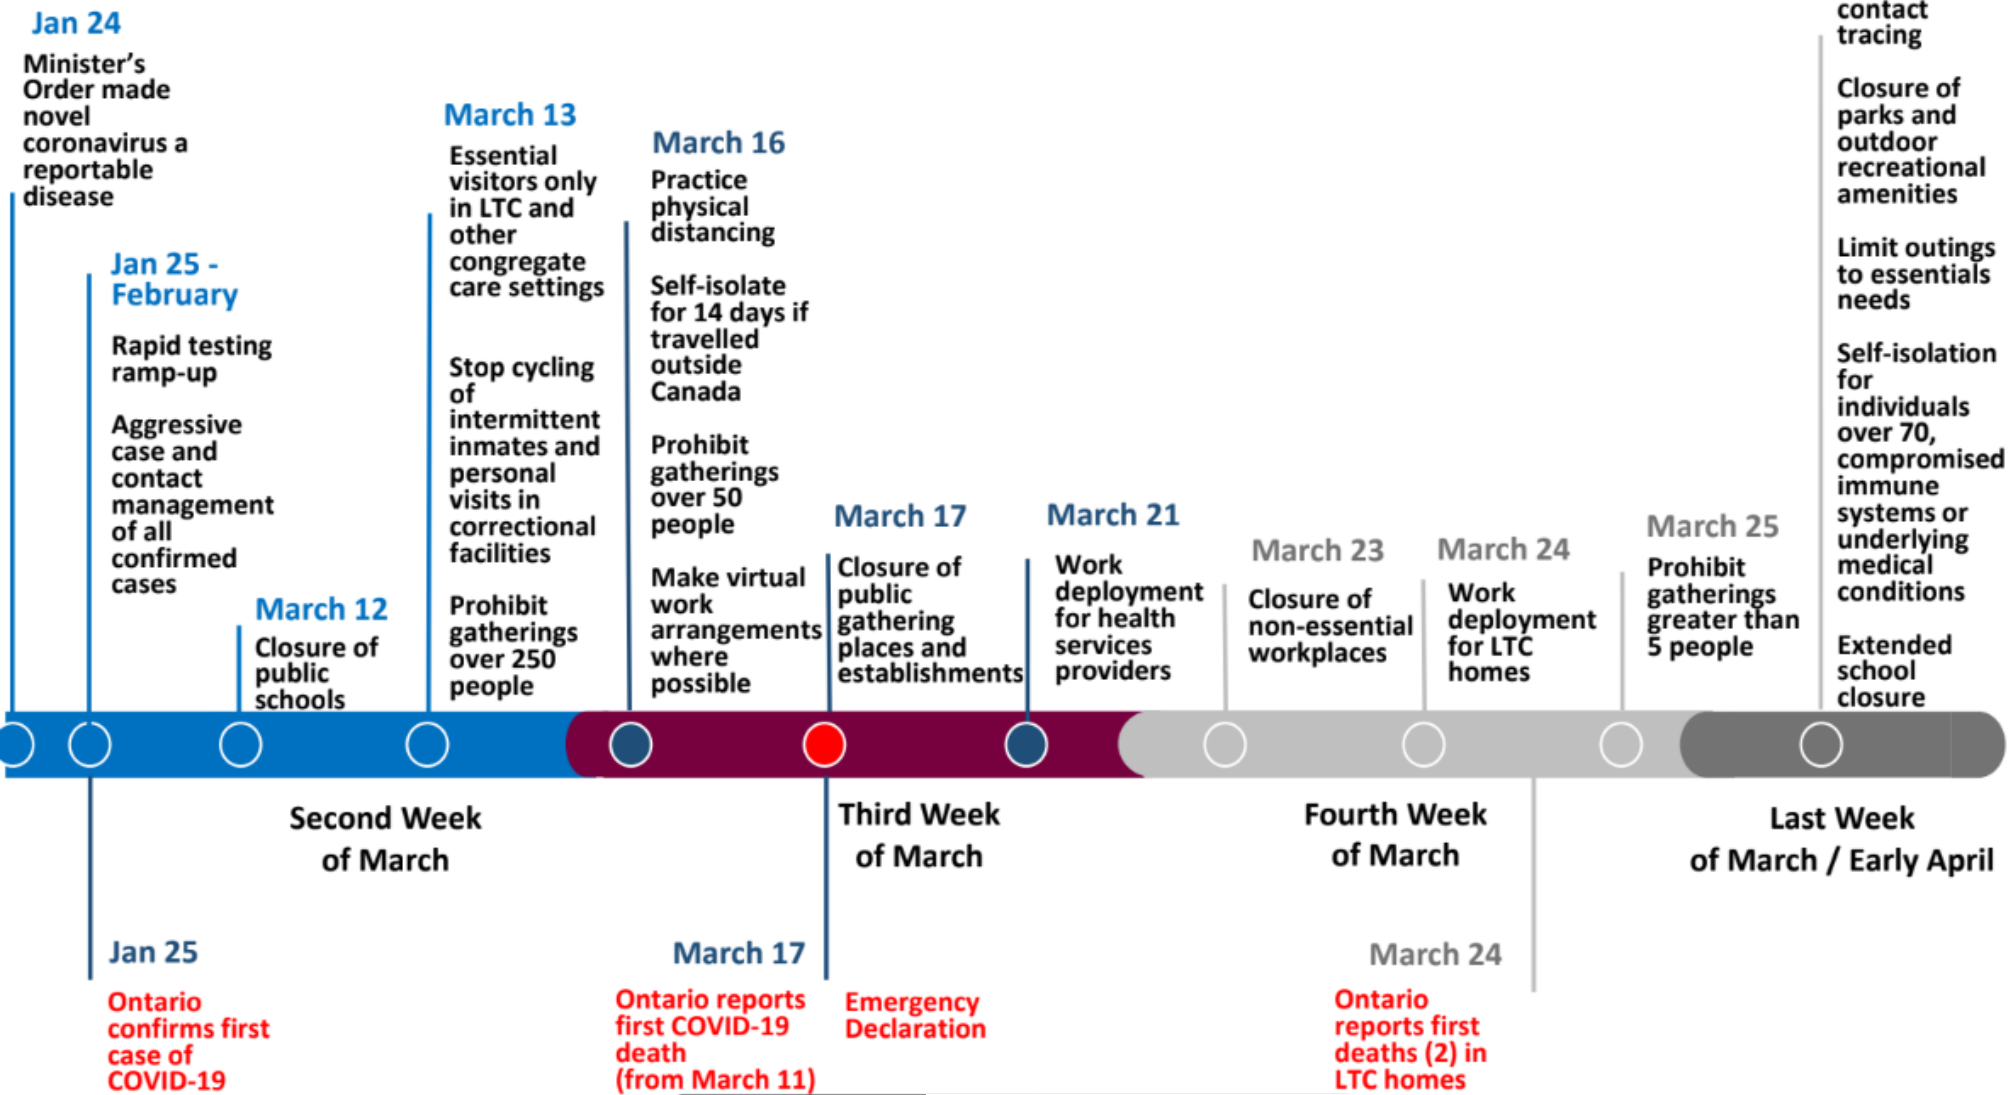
Jan 24
Minister's Order made novel coronavirus a reportable disease

Jan 25 - February
Rapid testing ramp-up

Aggressive case and contact management of all confirmed cases

March 12
Closure of public schools

March 13
Essential visitors only in LTC and other congregate care settings

Stop cycling of intermittent inmates and personal visits in correctional facilities

Prohibit gatherings over 250 people

March 16
Practice physical distancing

Self-isolate for 14 days if travelled outside Canada

Prohibit gatherings over 50 people

Make virtual work arrangements where possible

March 17
Closure of public gathering places and establishments

March 21
Work deployment for health services providers

March 23
Closure of non-essential workplaces

March 24
Work deployment for LTC homes

March 25
Prohibit gatherings greater than 5 people

contact tracing

Closure of parks and outdoor recreational amenities

Limit outings to essentials needs

Self-isolation for individuals over 70, compromised immune systems or underlying medical conditions

Extended school closure

Second Week of March

Third Week of March

Fourth Week of March

Last Week of March / Early April

Jan 25
Ontario confirms first case of COVID-19

March 17
Ontario reports first COVID-19 death (from March 11)

Emergency Declaration

March 24
Ontario reports first deaths (2) in LTC homes